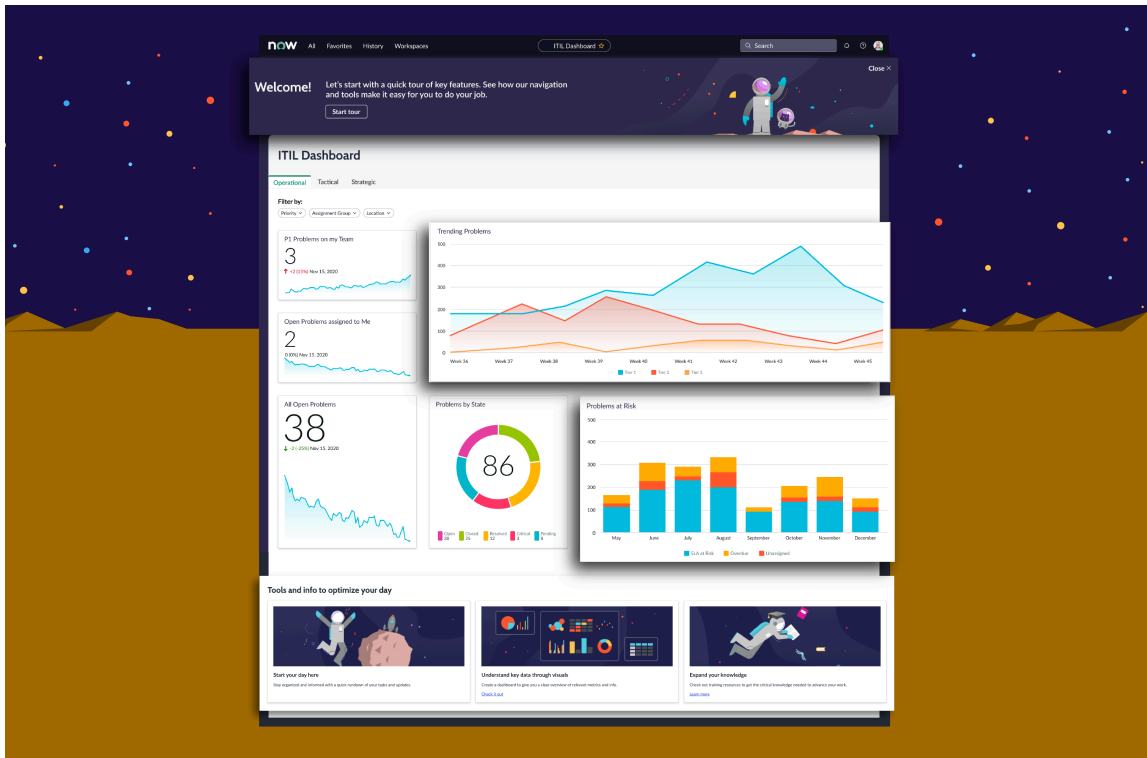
now All Favorites History Workspaces

ITIL Dashboard ☆

Search

Welcome! Let's start with a quick tour of key features. See how our navigation and tools make it easy for you to do your job.

Start tour

Close ✕

ITIL Dashboard

Operational Tactical Strategic

Filter by:

Priority Assignment Group Location

P1 Problems on my Team

3

+2 (33%) Nov 15, 2020

Open Problems assigned to Me

2

0 (0%) Nov 15, 2020

All Open Problems

38

-2 (-25%) Nov 15, 2020

Trending Problems

500
400
300
200
100
0

Week 36 Week 37 Week 38 Week 39 Week 40 Week 41 Week 42 Week 43 Week 44 Week 45

Tier 1 Tier 2 Tier 3

Problems by State

86

Open 28 Closed 26 Resolved 12 Critical 8 Pending 8

Problems at Risk

500
400
300
200
100
0

May June July August September October November December

SLA at Risk Overdue Unassigned

Tools and info to optimize your day

Start your day here

Stay organized and informed with a quick rundown of your tasks and updates.

Understand key data through visuals

Create a dashboard to give you a clear overview of relevant metrics and info.

Check it out

Expand your knowledge

Check out training resources to get the critical knowledge needed to advance your work.

Learn more